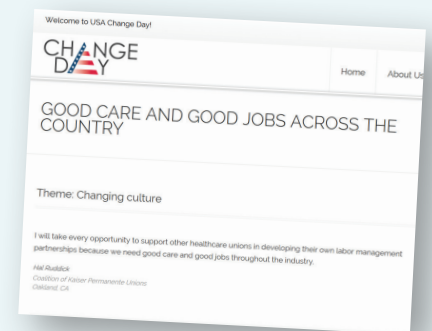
Welcome to USA Change Day!

CHANGE DAY

Home

About Us

GOOD CARE AND GOOD JOBS ACROSS THE COUNTRY

Theme: Changing culture

I will take every opportunity to support other healthcare unions in developing their own labor management partnerships because we need good care and good jobs throughout the industry.

Hal Ruddick
Coalition of Kaiser Permanente Unions
Oakland, CA